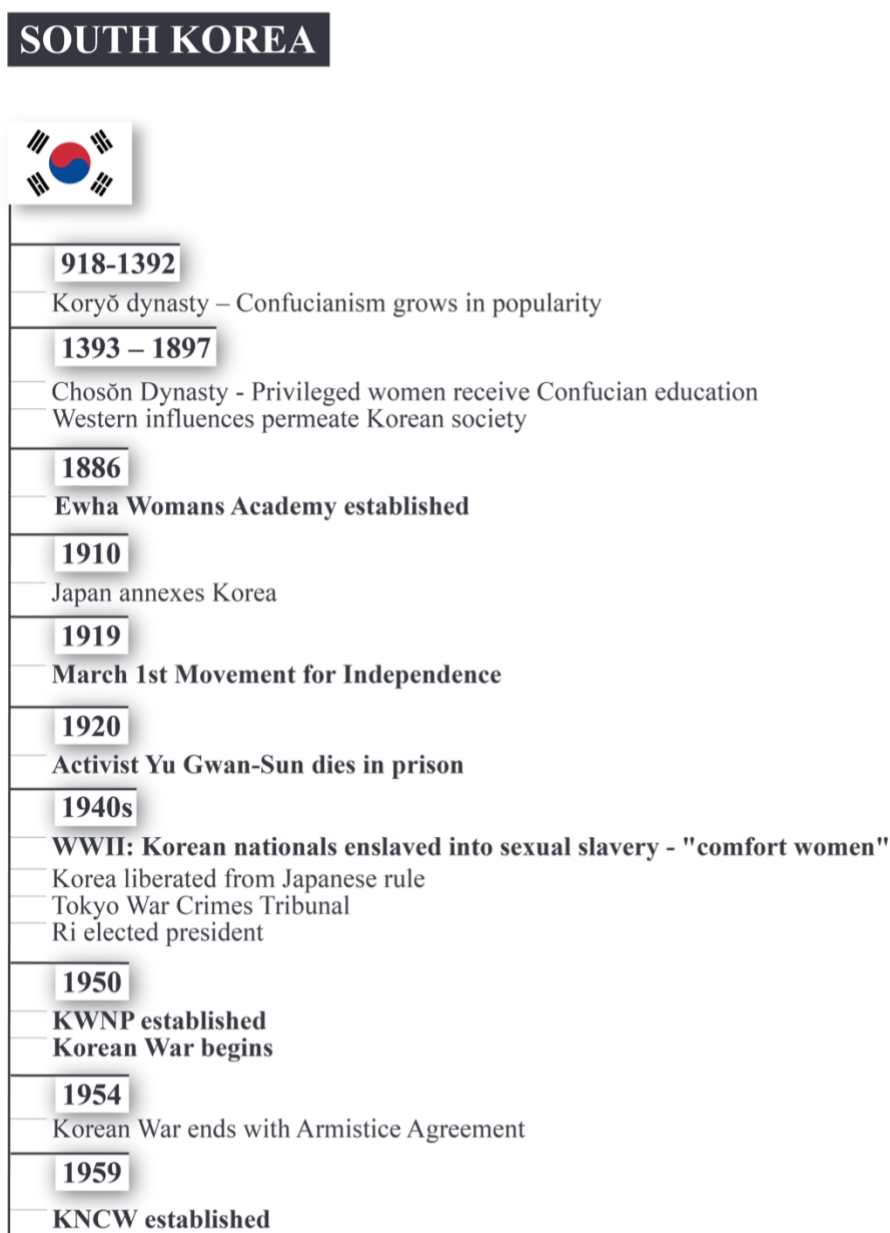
SOUTH KOREA

918-1392

Koryŏ dynasty – Confucianism grows in popularity

1393 – 1897

Chosŏn Dynasty - Privileged women receive Confucian education
Western influences permeate Korean society

1886

Ewha Womans Academy established

1910

Japan annexes Korea

1919

March 1st Movement for Independence

1920

Activist Yu Gwan-Sun dies in prison

1940s

WWII: Korean nationals enslaved into sexual slavery - "comfort women"
Korea liberated from Japanese rule
Tokyo War Crimes Tribunal
Ri elected president

1950

KWNP established
Korean War begins

1954

Korean War ends with Armistice Agreement

1959

KNCW established